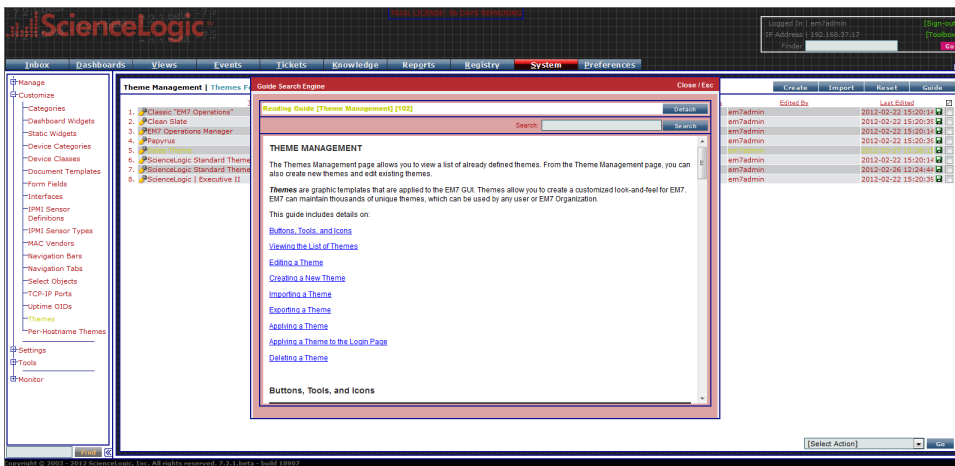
ScienceLogic

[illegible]

Logged In | em7admin
IP Address | 192.168.37.17
Finder:
[Sign-out]
[Toolbox]
Go

Inbox Dashboards Views Events Tickets Knowledge Reports Registry System Preferences

Manage
Customize
Categories
Dashboard Widgets
Static Widgets
Device Categories
Device Classes
Document Templates
Form Fields
Interfaces
IPMI Sensor Definitions
IPMI Sensor Types
MAC Vendors
Navigation Bars
Navigation Tabs
Select Objects
TCP-IP Ports
Uptime OIDs
Themes
Per-Hostname Themes
Settings
Tools
Monitor

Find

Theme Management | Themes F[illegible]

Create Import Reset Guide

Edited By | Last Edited

1. Classic "EM7 Operations" | em7admin | 2012-02-22 15:20:14
2. Clean Slate | em7admin | 2012-02-22 15:20:39
3. EM7 Operations Manager | em7admin | 2012-02-22 15:20:14
4. Papyrus | em7admin | 2012-02-22 15:20:39
5. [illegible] | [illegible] | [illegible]
6. ScienceLogic Standard Theme | em7admin | 2012-02-22 15:20:14
7. ScienceLogic Standard Theme | em7admin | 2012-02-26 12:24:44
8. ScienceLogic | Executive II | em7admin | 2012-02-22 15:20:39

Guide Search Engine
Close / Esc

Reading Guide [Theme Management] [102]
Detach

Search:
Search

THEME MANAGEMENT

The Themes Management page allows you to view a list of already defined themes. From the Theme Management page, you can also create new themes and edit existing themes.

Themes are graphic templates that are applied to the EM7 GUI. Themes allow you to create a customized look-and-feel for EM7. EM7 can maintain thousands of unique themes, which can be used by any user or EM7 Organization.

This guide includes details on:

Buttons, Tools, and Icons

Viewing the List of Themes

Editing a Theme

Creating a New Theme

Importing a Theme

Exporting a Theme

Applying a Theme

Applying a Theme to the Login Page

Deleting a Theme

Buttons, Tools, and Icons

[Select Action]
Go

Copyright © 2003 - 2012 ScienceLogic, Inc. All rights reserved. 7.2.1.beta - build 18907